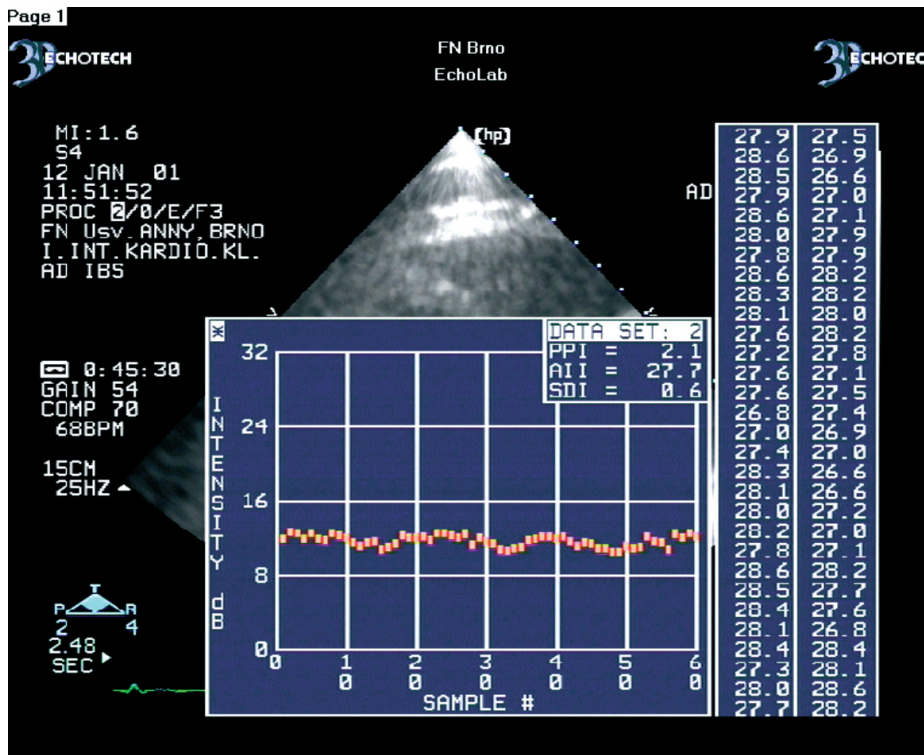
Page 1

ECHOTECH

FN Brno
EchoLab

ECHOTEC

MI:1.6
S4
12 JAN 01
11:51:52
PROC 2/0/E/F3
FN Usv.ANNY,BRNO
I.INT.KARDIO.KL.
AD IBS

(hp)

AD

0:45:30
GAIN 54
COMP 70
68BPM

15CM
25HZ

P R
2 4
2.48
SEC

DATA SET: 2
PPI = 2.1
AII = 27.7
SDI = 0.6

INTENSITY dB

32
24
16
8
0

0 10 20 30 40 50 60
SAMPLE #

| | |
|---|---|
| 27.9 | 27.5 |
| 28.6 | 26.9 |
| 28.5 | 26.6 |
| 27.9 | 27.0 |
| 28.6 | 27.1 |
| 28.0 | 27.9 |
| 27.8 | 27.9 |
| 28.6 | 28.2 |
| 28.3 | 28.2 |
| 28.1 | 28.0 |
| 27.6 | 28.2 |
| 27.2 | 27.8 |
| 27.6 | 27.1 |
| 27.6 | 27.5 |
| 26.8 | 27.4 |
| 27.0 | 26.9 |
| 27.4 | 27.0 |
| 28.3 | 26.6 |
| 28.1 | 26.6 |
| 28.0 | 27.2 |
| 28.2 | 27.0 |
| 27.8 | 27.1 |
| 28.6 | 28.2 |
| 28.5 | 27.7 |
| 28.4 | 27.6 |
| 28.1 | 26.8 |
| 28.4 | 28.4 |
| 27.3 | 28.1 |
| 28.0 | 28.6 |
| 27.7 | 28.2 |